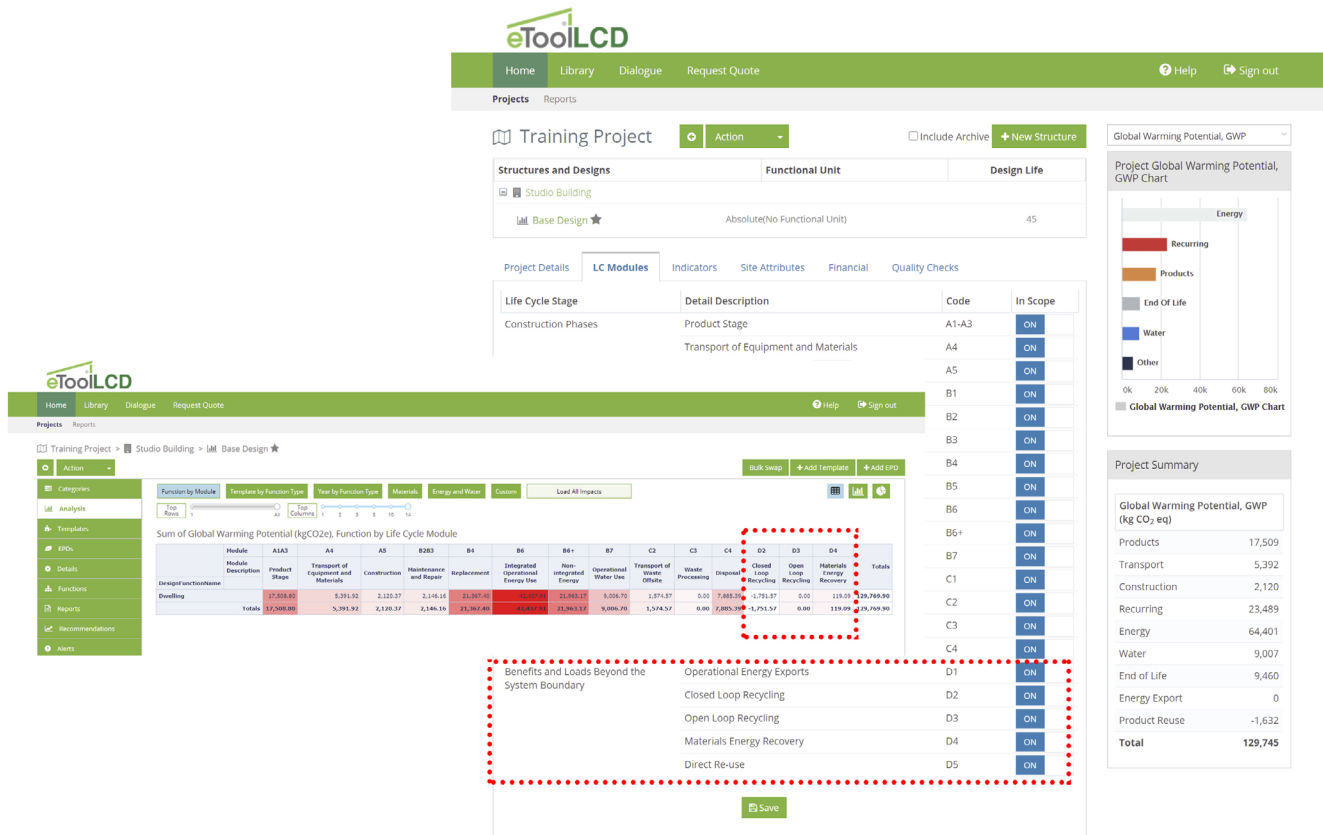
eToolLCD

Home Library Dialogue Request Quote Help Sign out

Projects Reports

Training Project Action Include Archive + New Structure

| Structures and Designs | Functional Unit | Design Life |
|---|---|---|
| Studio Building | | |
| Base Design | Absolute(No Functional Unit) | 45 |

Project Details LC Modules Indicators Site Attributes Financial Quality Checks

| Life Cycle Stage | Detail Description | Code | In Scope |
|---|---|---|---|
| Construction Phases | Product Stage | A1-A3 | ON |
| | Transport of Equipment and Materials | A4 | ON |
| | | A5 | ON |
| | | B1 | ON |
| | | B2 | ON |
| | | B3 | ON |
| | | B4 | ON |
| | | B5 | ON |
| | | B6 | ON |
| | | B6+ | ON |
| | | B7 | ON |
| | | C1 | ON |
| | | C2 | ON |
| | | C3 | ON |
| | | C4 | ON |
| Benefits and Loads Beyond the System Boundary | Operational Energy Exports | D1 | ON |
| | Closed Loop Recycling | D2 | ON |
| | Open Loop Recycling | D3 | ON |
| | Materials Energy Recovery | D4 | ON |
| | Direct Re-use | D5 | ON |

Save

Global Warming Potential, GWP

Project Global Warming Potential, GWP Chart

Energy
Recurring
Products
End Of Life
Water
Other

0k 20k 40k 60k 80k

Global Warming Potential, GWP Chart

Project Summary

Global Warming Potential, GWP (kg $CO_2$ eq)

| | |
|---|---|
| Products | 17,509 |
| Transport | 5,392 |
| Construction | 2,120 |
| Recurring | 23,489 |
| Energy | 64,401 |
| Water | 9,007 |
| End of Life | 9,460 |
| Energy Export | 0 |
| Product Reuse | -1,632 |
| Total | 129,745 |

eToolLCD

Home Library Dialogue Request Quote Help Sign out

Projects Reports

Training Project > Studio Building > Base Design

Action Bulk Swap + Add Template + Add EPD

Categories
Analysis
Templates
EPDs
Details
Functions
Reports
Recommendations
Alerts

Function by Module Template by Function Type Year by Function Type Materials Energy and Water Custom Load All Impacts

Top Rows 1 All Top Columns 1 2 3 5 10 14

Sum of Global Warming Potential (kgCO2e), Function by Life Cycle Module

| DesignFunctionName | Module / Module Description | A1A3 Product Stage | A4 Transport of Equipment and Materials | A5 Construction | B2B3 Maintenance and Repair | B4 Replacement | B6 Integrated Operational Energy Use | B6+ Non-integrated Energy | B7 Operational Water Use | C2 Transport of Waste Offsite | C3 Waste Processing | C4 Disposal | D2 Closed Loop Recycling | D3 Open Loop Recycling | D4 Materials Energy Recovery | Totals |
|---|---|---|---|---|---|---|---|---|---|---|---|---|---|---|---|---|
| Dwelling | | 17,508.80 | 5,391.92 | 2,120.37 | 2,146.16 | 21,367.40 | 42,437.91 | 21,963.17 | 9,006.70 | 1,574.57 | 0.00 | 7,885.39 | -1,751.57 | 0.00 | 119.09 | 129,769.90 |
| | Totals | 17,508.80 | 5,391.92 | 2,120.37 | 2,146.16 | 21,367.40 | 42,437.91 | 21,963.17 | 9,006.70 | 1,574.57 | 0.00 | 7,885.39 | -1,751.57 | 0.00 | 119.09 | 129,769.90 |